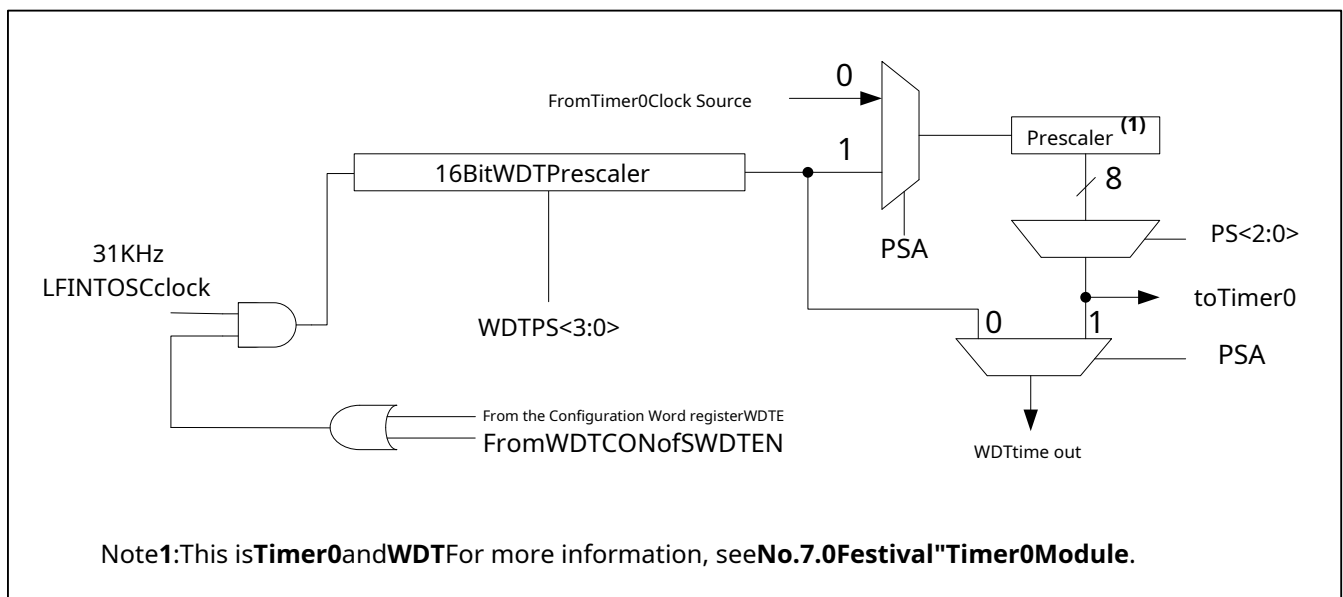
0

FromTimer0Clock Source

Prescaler $^{(1)}$

1

16BitWDTPrescaler

8

PSA

PS<2:0>

31KHz
LFINTOSCclock

toTimer0

WDTPS<3:0>

0

1

PSA

From the Configuration Word registerWDTE

FromWDTCONofSWDTEN

WDTtime out

Note1:This isTimer0andWDTFor more information, seeNo.7.0Festival"Timer0Module.